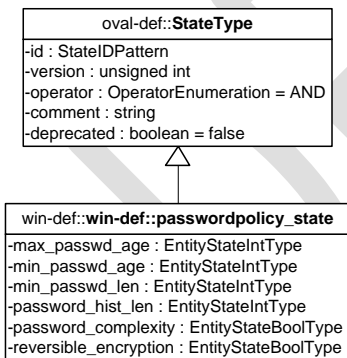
oval-def::**StateType**

-id : StateIDPattern
-version : unsigned int
-operator : OperatorEnumeration = AND
-comment : string
-deprecated : boolean = false

win-def::**win-def::passwordpolicy_state**

-max_passwd_age : EntityStateIntType
-min_passwd_age : EntityStateIntType
-min_passwd_len : EntityStateIntType
-password_hist_len : EntityStateIntType
-password_complexity : EntityStateBoolType
-reversible_encryption : EntityStateBoolType